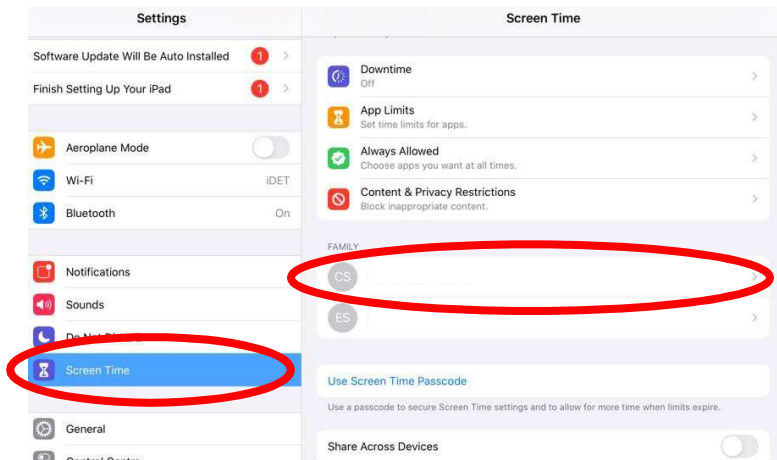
Settings

Software Update Will Be Auto Installed 1

Finish Setting Up Your iPad 1

Aeroplane Mode

Wi-Fi iDET

Bluetooth On

Notifications

Sounds

Do Not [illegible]

Screen Time

General

Control Centre

Screen Time

Downtime
Off

App Limits
Set time limits for apps.

Always Allowed
Choose apps you want at all times.

Content & Privacy Restrictions
Block inappropriate content.

FAMILY

CS

ES

Use Screen Time Passcode

Use a passcode to secure Screen Time settings and to allow for more time when limits expire.

Share Across Devices